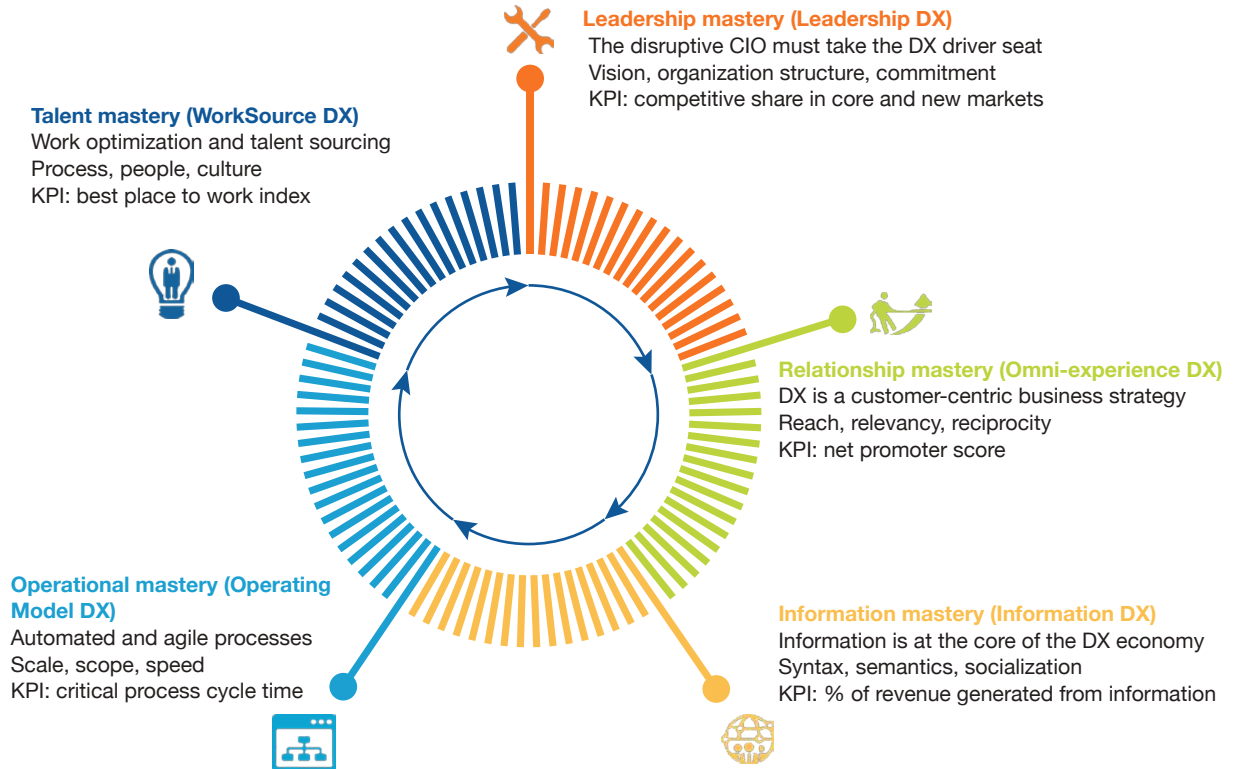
Leadership mastery (Leadership DX)
The disruptive CIO must take the DX driver seat
Vision, organization structure, commitment
KPI: competitive share in core and new markets

Talent mastery (WorkSource DX)
Work optimization and talent sourcing
Process, people, culture
KPI: best place to work index

Relationship mastery (Omni-experience DX)
DX is a customer-centric business strategy
Reach, relevancy, reciprocity
KPI: net promoter score

Operational mastery (Operating Model DX)
Automated and agile processes
Scale, scope, speed
KPI: critical process cycle time

Information mastery (Information DX)
Information is at the core of the DX economy
Syntax, semantics, socialization
KPI: % of revenue generated from information